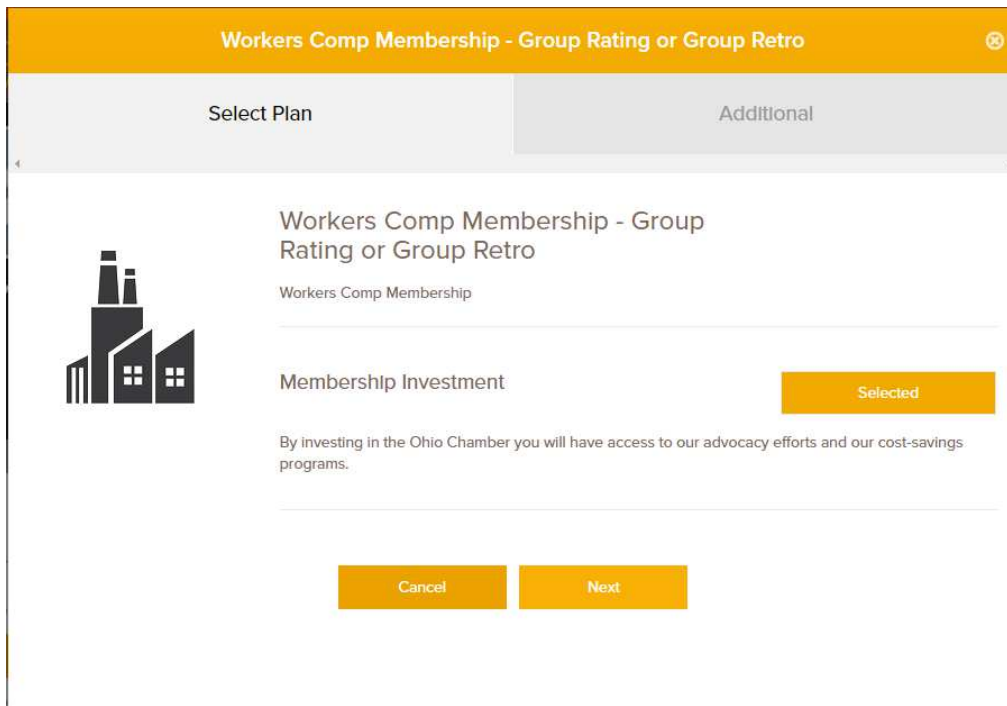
Workers Comp Membership - Group Rating or Group Retro

Select Plan

Additional

Workers Comp Membership - Group Rating or Group Retro

Workers Comp Membership

Membership Investment

Selected

By investing in the Ohio Chamber you will have access to our advocacy efforts and our cost-savings programs.

Cancel

Next